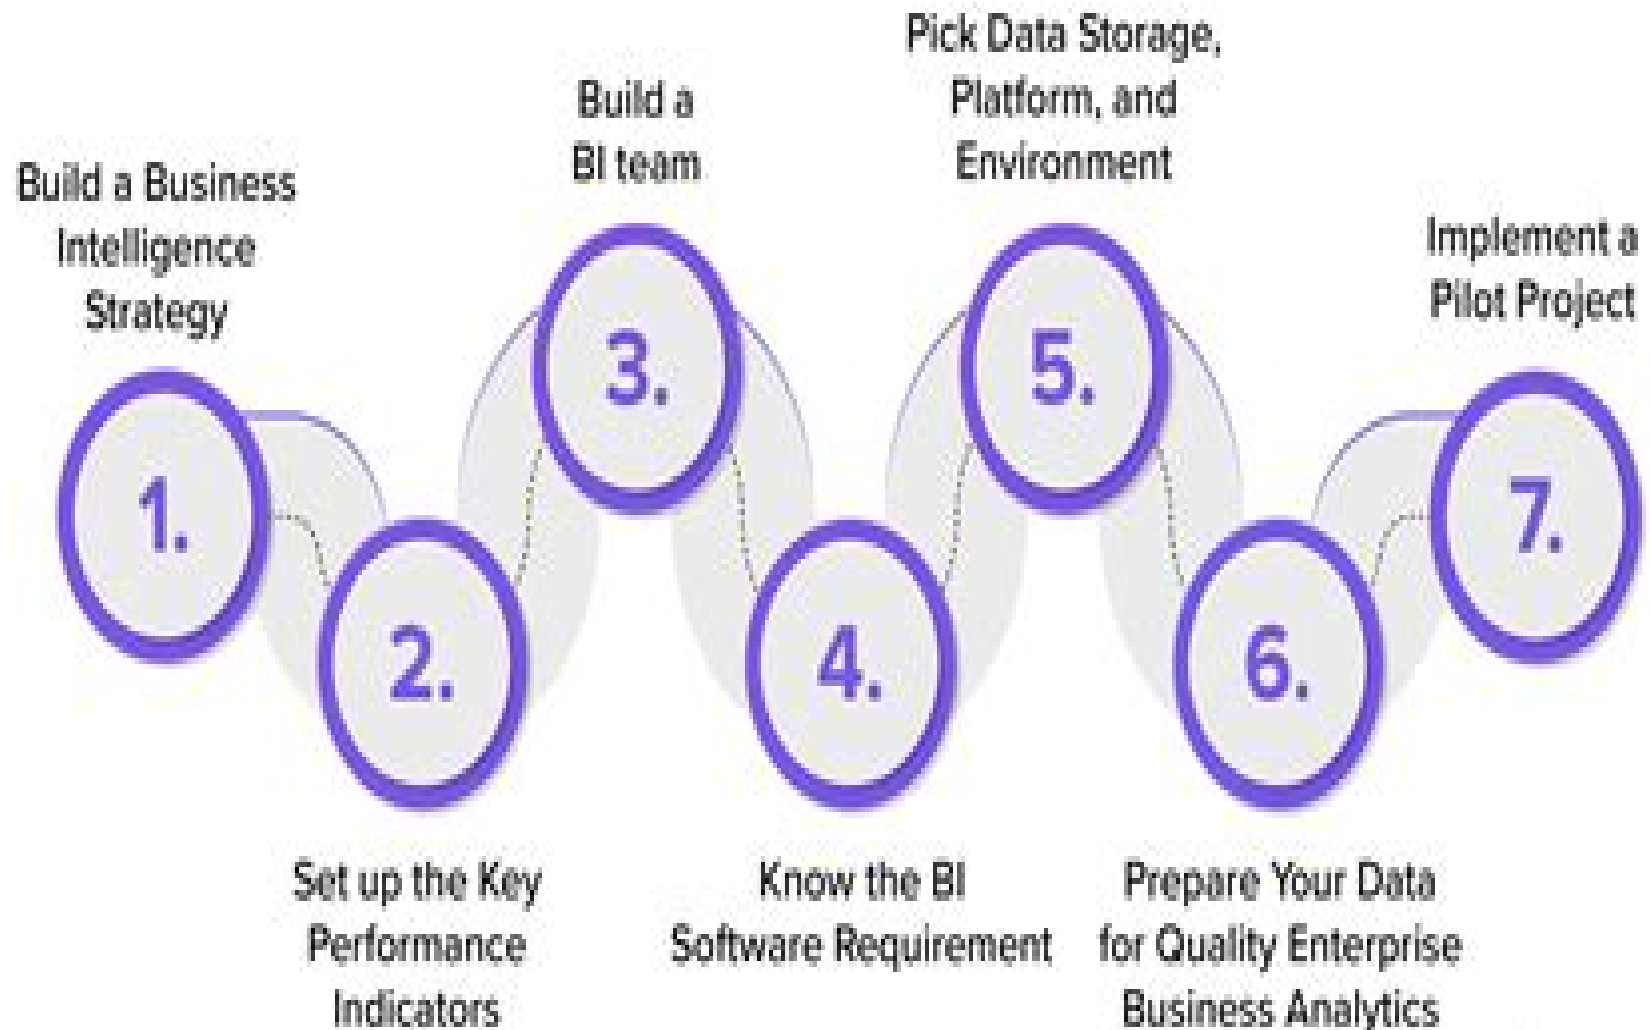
Build a Business Intelligence Strategy

1.

Set up the Key Performance Indicators

2.

Build a BI team

3.

Know the BI Software Requirement

4.

Pick Data Storage, Platform, and Environment

5.

Prepare Your Data for Quality Enterprise Business Analytics

6.

Implement a Pilot Project

7.